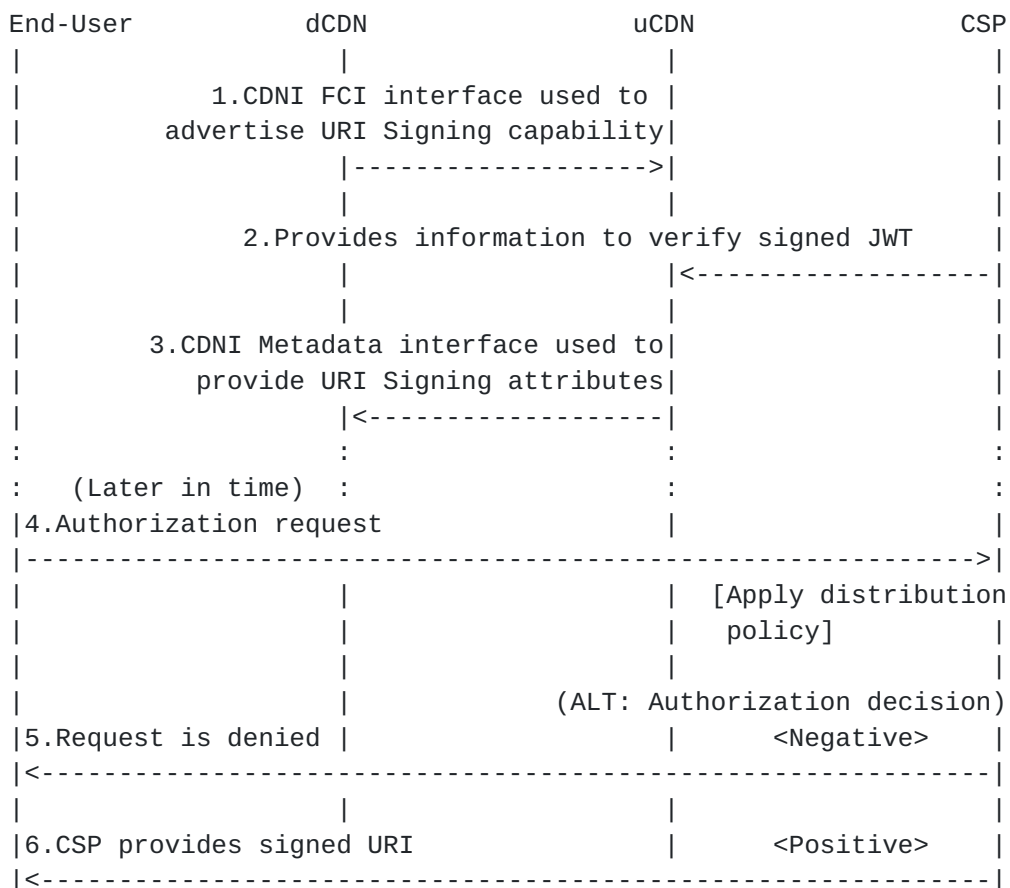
End-User dCDN uCDN CSP

1.CDNI FCI interface used to advertise URI Signing capability

2.Provides information to verify signed JWT

3.CDNI Metadata interface used to provide URI Signing attributes

(Later in time)

4.Authorization request

[Apply distribution policy]

(ALT: Authorization decision)

5.Request is denied

<Negative>

6.CSP provides signed URI

<Positive>